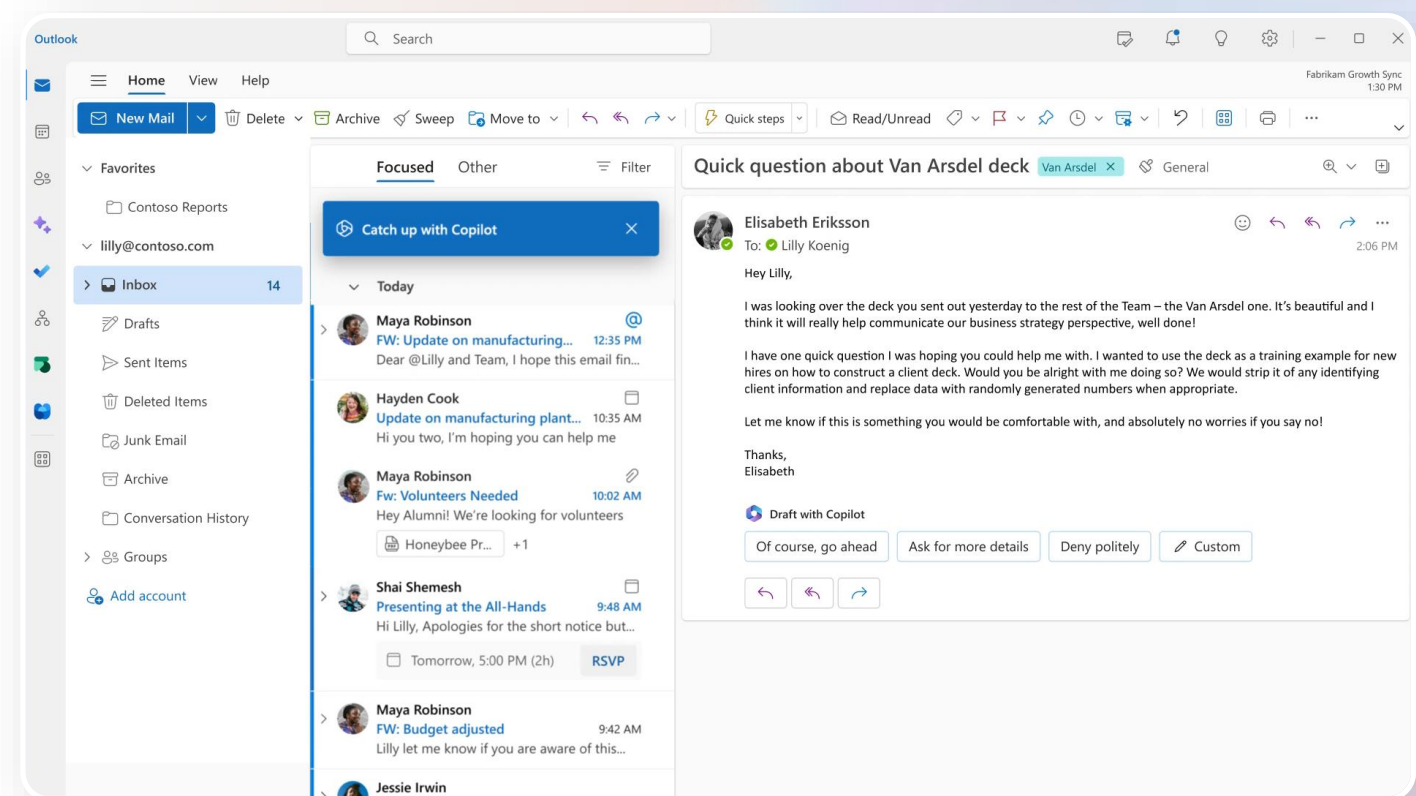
Outlook

Search

Home View Help

Fabrikam Growth Sync
1:30 PM

New Mail Delete Archive Sweep Move to Quick steps Read/Unread

Favorites
Contoso Reports
lilly@contoso.com
Inbox 14
Drafts
Sent Items
Deleted Items
Junk Email
Archive
Conversation History
Groups
Add account

Focused Other Filter

Catch up with Copilot

Today

Maya Robinson
FW: Update on manufacturing... 12:35 PM
Dear @Lilly and Team, I hope this email fin...

Hayden Cook
Update on manufacturing plant... 10:35 AM
Hi you two, I'm hoping you can help me

Maya Robinson
FW: Volunteers Needed 10:02 AM
Hey Alumni! We're looking for volunteers
Honeybee Pr... +1

Shai Shemesh
Presenting at the All-Hands 9:48 AM
Hi Lilly, Apologies for the short notice but...
Tomorrow, 5:00 PM (2h) RSVP

Maya Robinson
FW: Budget adjusted 9:42 AM
Lilly let me know if you are aware of this...

Jessie Irwin

Quick question about Van Arsdel deck Van Arsdel General

Elisabeth Eriksson
To: Lilly Koenig
2:06 PM

Hey Lilly,

I was looking over the deck you sent out yesterday to the rest of the Team – the Van Arsdel one. It's beautiful and I think it will really help communicate our business strategy perspective, well done!

I have one quick question I was hoping you could help me with. I wanted to use the deck as a training example for new hires on how to construct a client deck. Would you be alright with me doing so? We would strip it of any identifying client information and replace data with randomly generated numbers when appropriate.

Let me know if this is something you would be comfortable with, and absolutely no worries if you say no!

Thanks,
Elisabeth

Draft with Copilot
Of course, go ahead Ask for more details Deny politely Custom